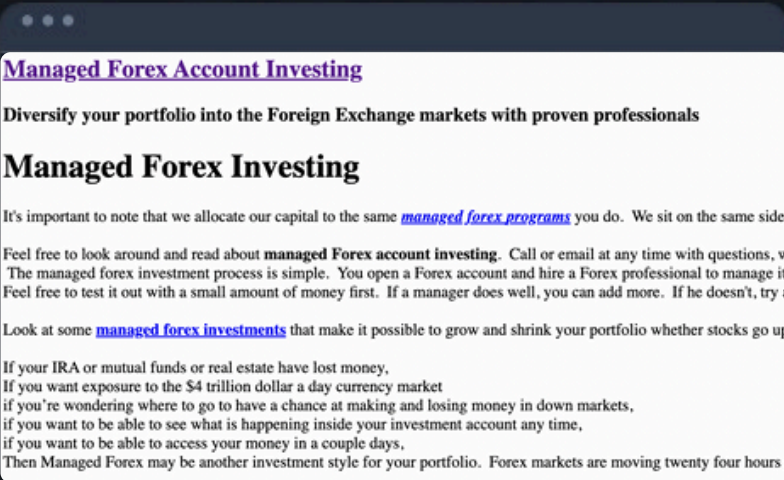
Managed Forex Account Investing

Diversify your portfolio into the Foreign Exchange markets with proven professionals

Managed Forex Investing

It's important to note that we allocate our capital to the same managed forex programs you do. We sit on the same side

Feel free to look around and read about managed Forex account investing. Call or email at any time with questions, w The managed forex investment process is simple. You open a Forex account and hire a Forex professional to manage it Feel free to test it out with a small amount of money first. If a manager does well, you can add more. If he doesn't, try a

Look at some managed forex investments that make it possible to grow and shrink your portfolio whether stocks go up

If your IRA or mutual funds or real estate have lost money,
If you want exposure to the $4 trillion dollar a day currency market
if you're wondering where to go to have a chance at making and losing money in down markets,
if you want to be able to see what is happening inside your investment account any time,
if you want to be able to access your money in a couple days,
Then Managed Forex may be another investment style for your portfolio. Forex markets are moving twenty four hours